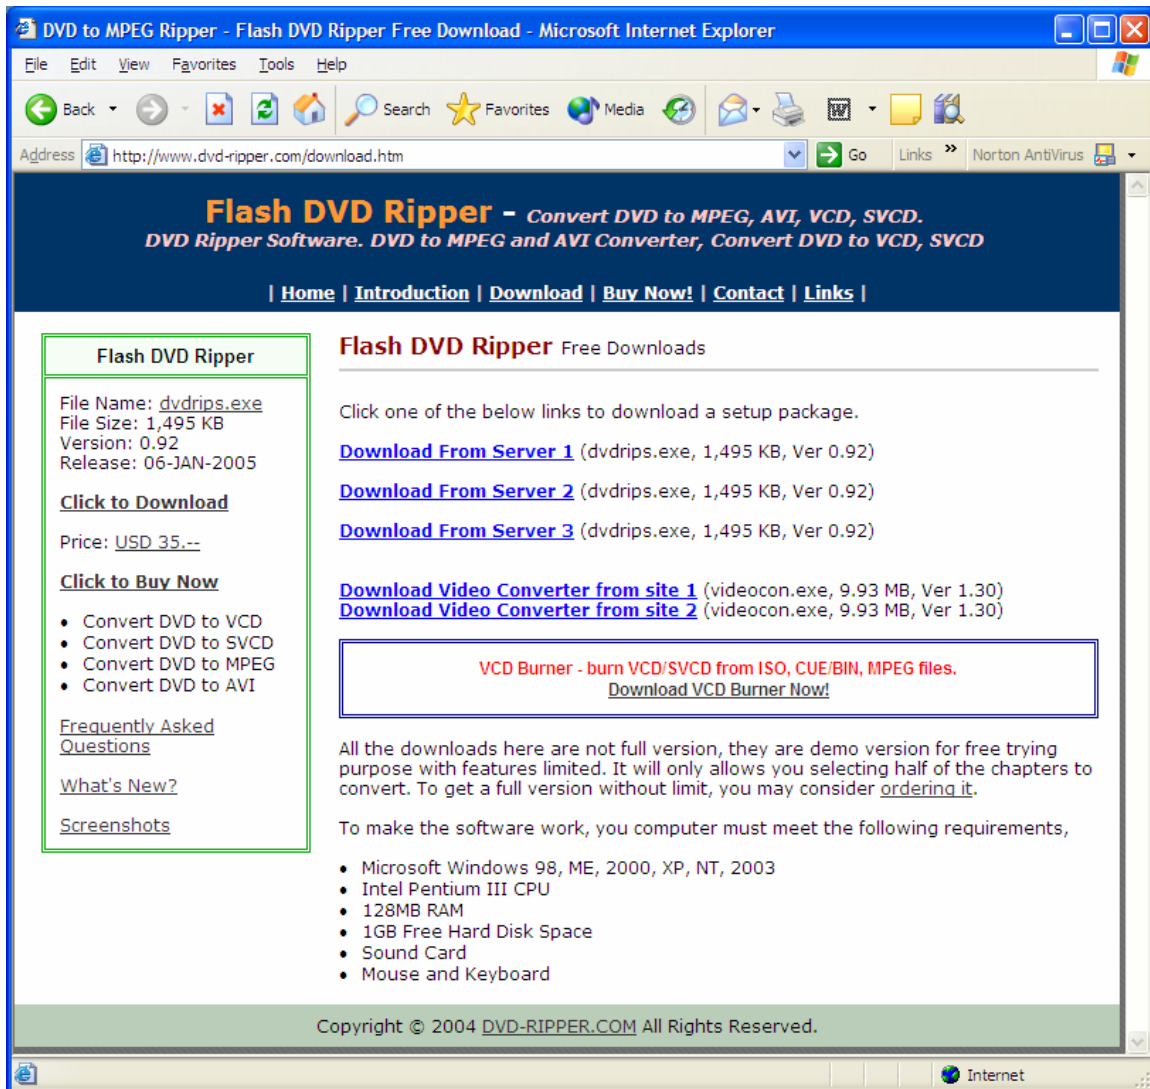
DVD to MPEG Ripper - Flash DVD Ripper Free Download - Microsoft Internet Explorer

File Edit View Favorites Tools Help

Back Search Favorites Media

Address http://www.dvd-ripper.com/download.htm Go Links » Norton AntiVirus

Flash DVD Ripper - Convert DVD to MPEG, AVI, VCD, SVCD.
DVD Ripper Software. DVD to MPEG and AVI Converter, Convert DVD to VCD, SVCD

| Home | Introduction | Download | Buy Now! | Contact | Links |

Flash DVD Ripper

File Name: dvdrips.exe
File Size: 1,495 KB
Version: 0.92
Release: 06-JAN-2005

Click to Download

Price: USD 35.--

Click to Buy Now

- Convert DVD to VCD
- Convert DVD to SVCD
- Convert DVD to MPEG
- Convert DVD to AVI

Frequently Asked Questions

What's New?

Screenshots

Flash DVD Ripper Free Downloads

Click one of the below links to download a setup package.

Download From Server 1 (dvdrips.exe, 1,495 KB, Ver 0.92)

Download From Server 2 (dvdrips.exe, 1,495 KB, Ver 0.92)

Download From Server 3 (dvdrips.exe, 1,495 KB, Ver 0.92)

Download Video Converter from site 1 (videocon.exe, 9.93 MB, Ver 1.30)
Download Video Converter from site 2 (videocon.exe, 9.93 MB, Ver 1.30)

VCD Burner - burn VCD/SVCD from ISO, CUE/BIN, MPEG files.
Download VCD Burner Now!

All the downloads here are not full version, they are demo version for free trying purpose with features limited. It will only allows you selecting half of the chapters to convert. To get a full version without limit, you may consider ordering it.

To make the software work, you computer must meet the following requirements,

- Microsoft Windows 98, ME, 2000, XP, NT, 2003
- Intel Pentium III CPU
- 128MB RAM
- 1GB Free Hard Disk Space
- Sound Card
- Mouse and Keyboard

Copyright © 2004 DVD-RIPPER.COM All Rights Reserved.

Internet